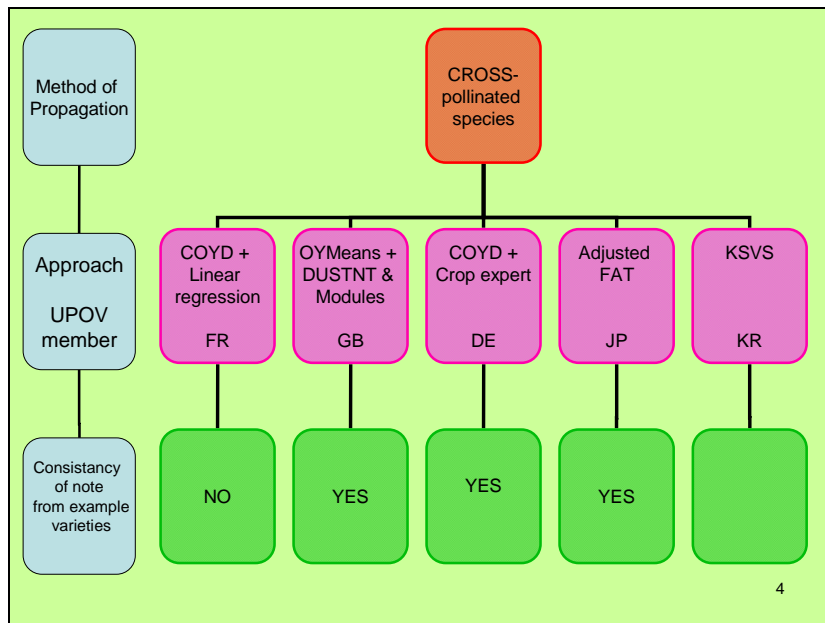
Method of Propagation

CROSS-pollinated species

Approach

UPOV member

COYD + Linear regression

FR

OYMeans + DUSTNT & Modules

GB

COYD + Crop expert

DE

Adjusted FAT

JP

KSVS

KR

Consistancy of note from example varieties

NO

YES

YES

YES

4